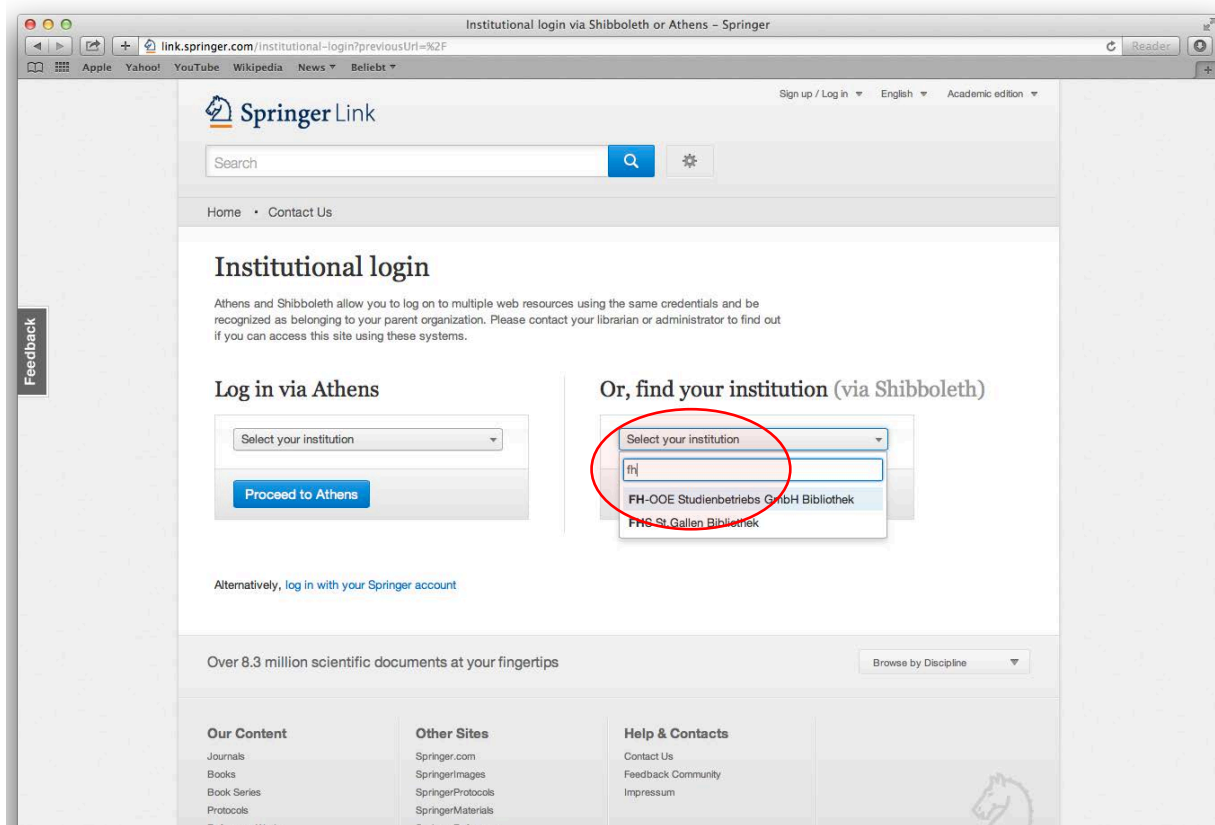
Institutional login via Shibboleth or Athens – Springer

link.springer.com/institutional-login?previousUrl=%2F

Reader

Apple Yahoo! YouTube Wikipedia News ▾ Beliebt ▾

Sign up / Log in ▾ English ▾ Academic edition ▾

Springer Link

Search

Home • Contact Us

Feedback

Institutional login

Athens and Shibboleth allow you to log on to multiple web resources using the same credentials and be recognized as belonging to your parent organization. Please contact your librarian or administrator to find out if you can access this site using these systems.

Log in via Athens

Select your institution

Proceed to Athens

Or, find your institution (via Shibboleth)

Select your institution

fh

FH-OOE Studienbetriebs GmbH Bibliothek

FHS St.Gallen Bibliothek

Alternatively, log in with your Springer account

Over 8.3 million scientific documents at your fingertips

Browse by Discipline

Our Content

Journals

Books

Book Series

Protocols

Other Sites

Springer.com

SpringerImages

SpringerProtocols

SpringerMaterials

Help & Contacts

Contact Us

Feedback Community

Impressum